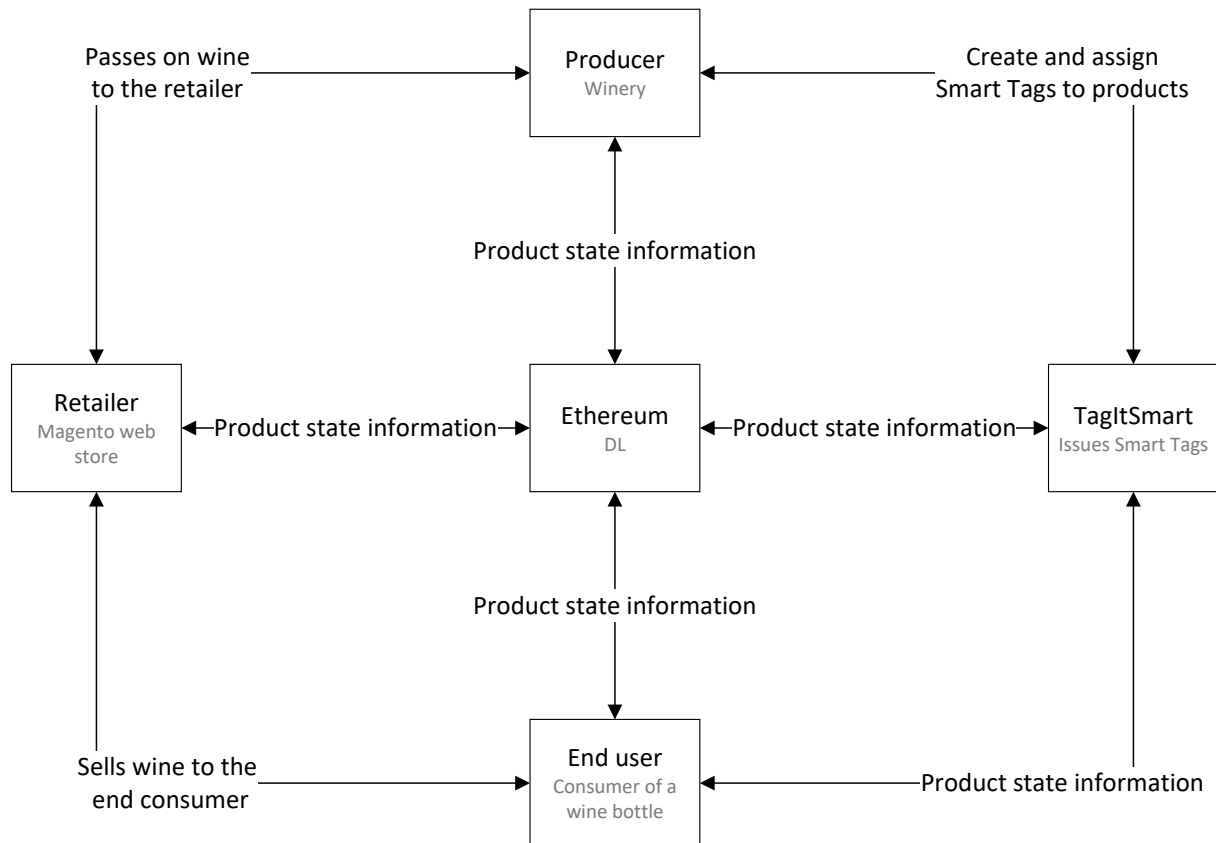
Passes on wine to the retailer

Producer
Winery

Create and assign Smart Tags to products

Product state information

Retailer
Magento web store

Product state information

Ethereum
DL

Product state information

TagItSmart
Issues Smart Tags

Product state information

Sells wine to the end consumer

End user
Consumer of a wine bottle

Product state information